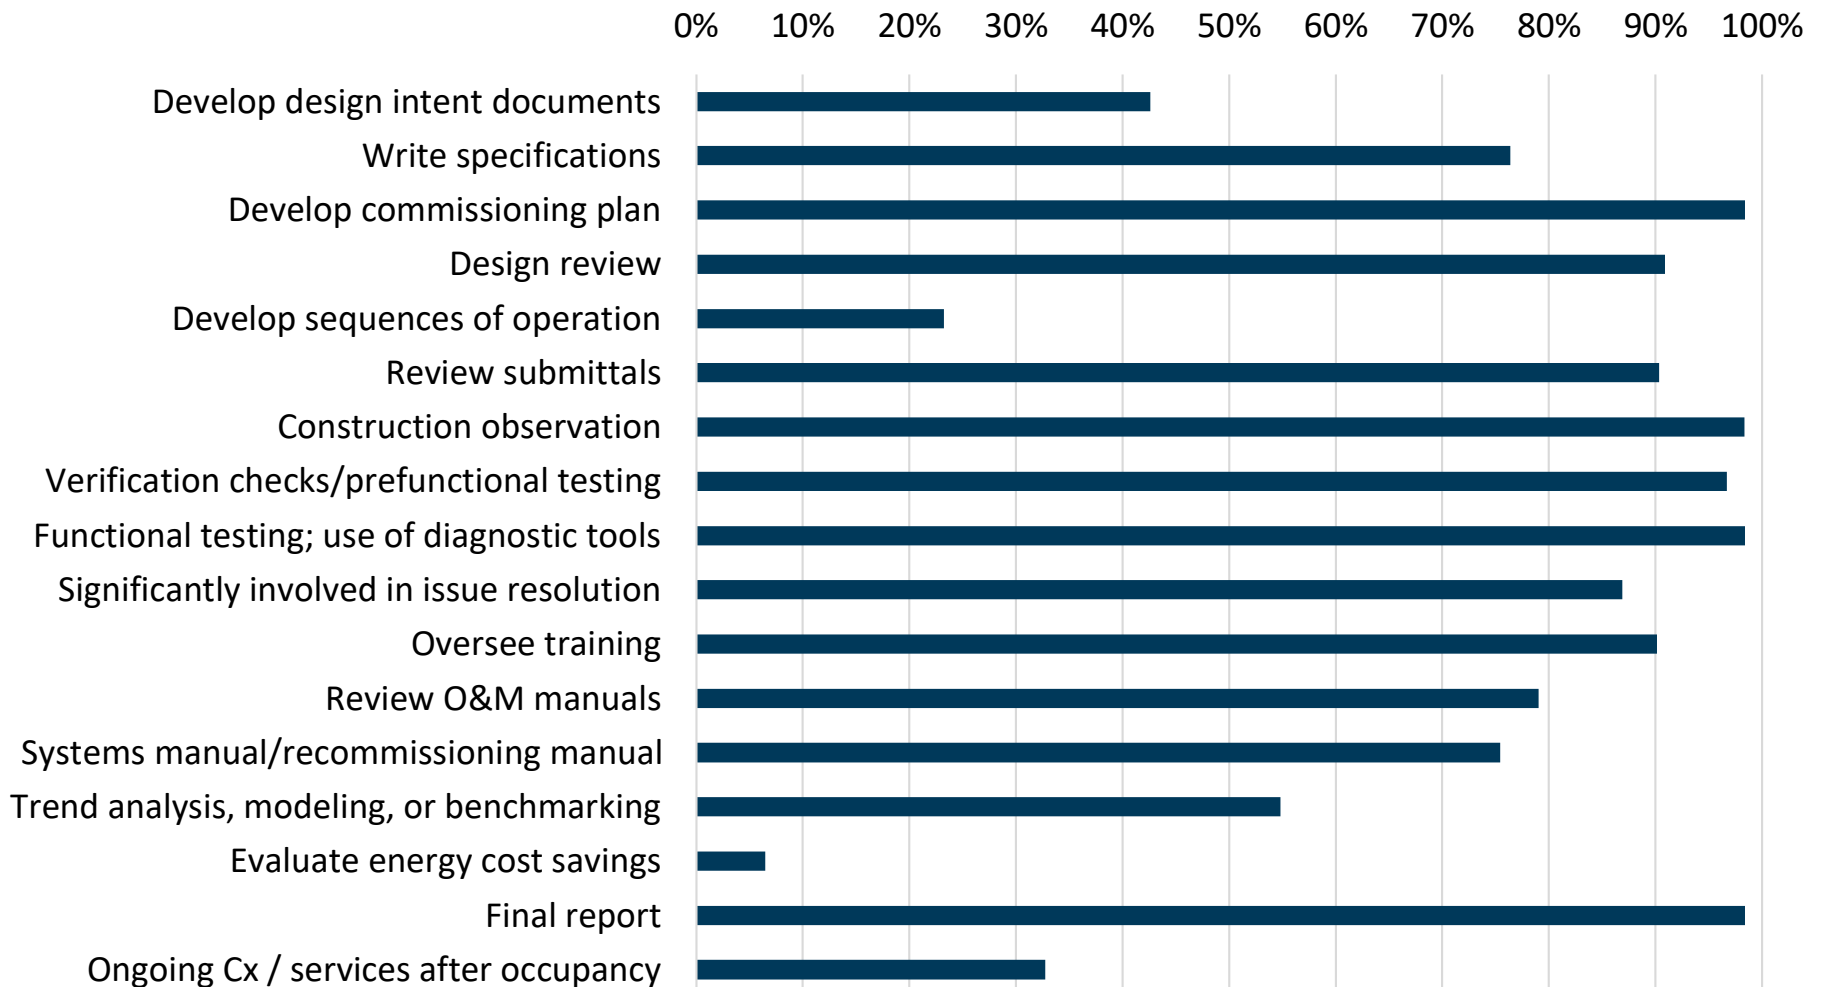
0% 10% 20% 30% 40% 50% 60% 70% 80% 90% 100%

Develop design intent documents
Write specifications
Develop commissioning plan
Design review
Develop sequences of operation
Review submittals
Construction observation
Verification checks/prefunctional testing
Functional testing; use of diagnostic tools
Significantly involved in issue resolution
Oversee training
Review O&M manuals
Systems manual/recommissioning manual
Trend analysis, modeling, or benchmarking
Evaluate energy cost savings
Final report
Ongoing Cx / services after occupancy